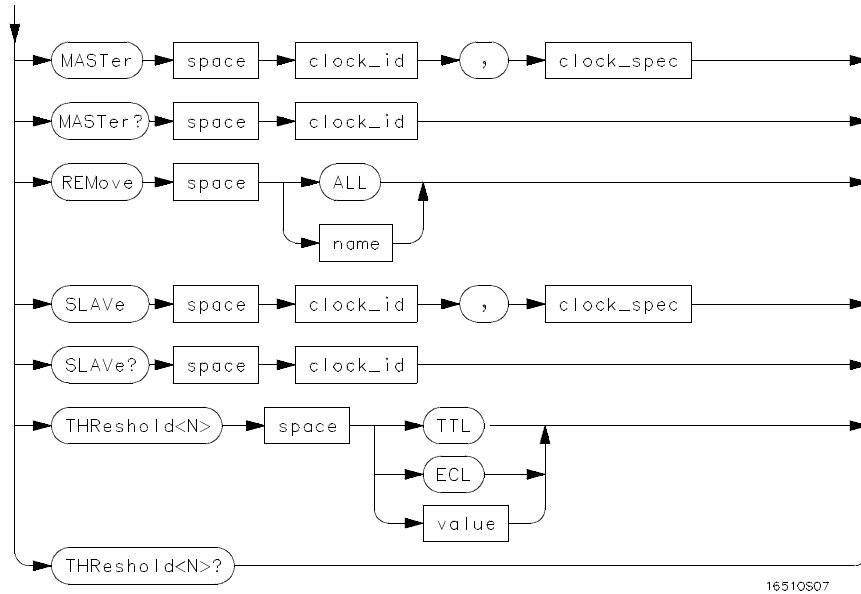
MASTer
space
clock_id
,
clock_spec

MASTer?
space
clock_id

REMove
space
ALL
name

SLAVe
space
clock_id
,
clock_spec

SLAVe?
space
clock_id

THResho l d<N>
space
TTL
ECL
value

THResho l d<N>?

16510S07